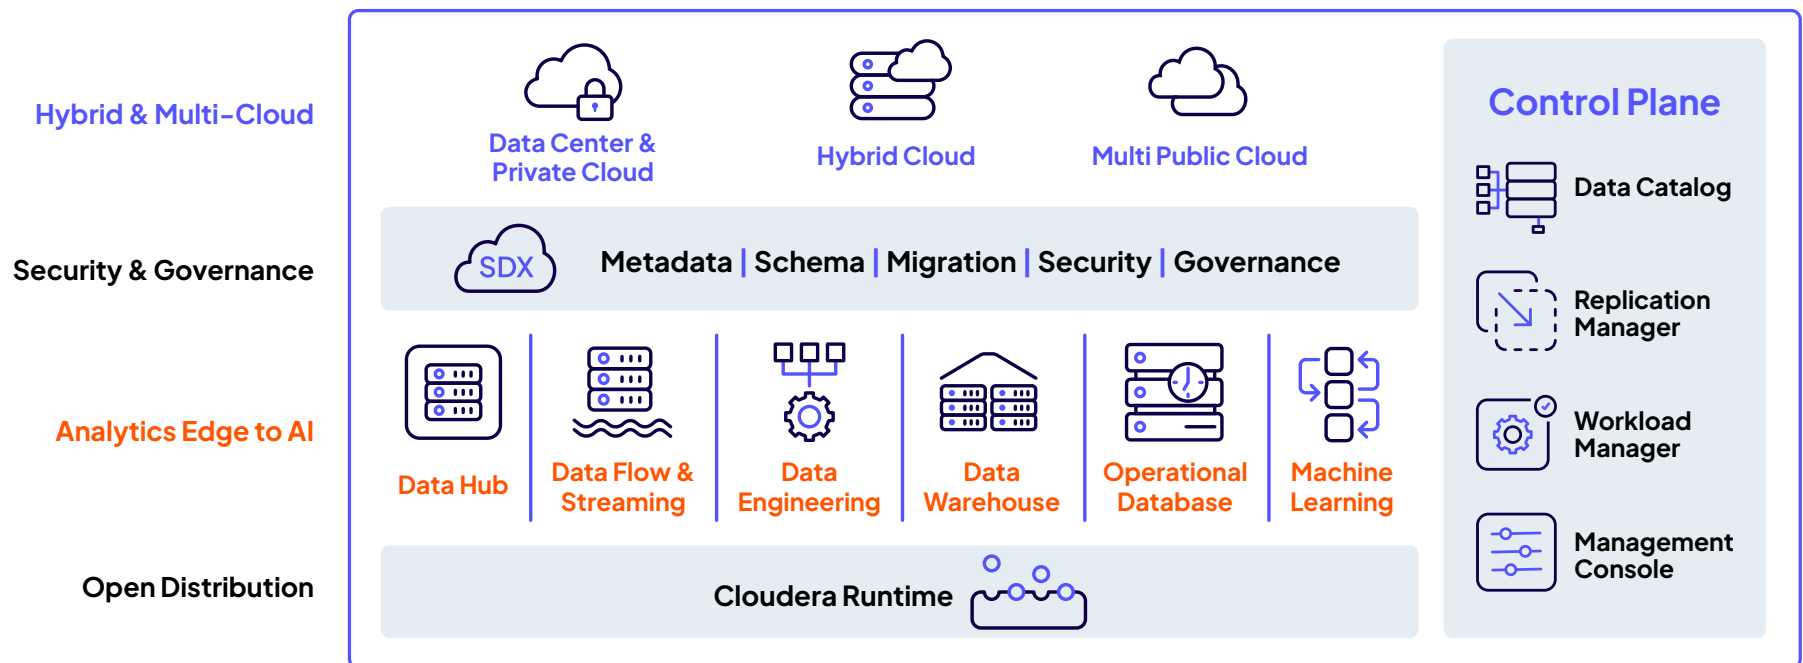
Hybrid & Multi-Cloud

Security & Governance

Analytics Edge to AI

Open Distribution

Data Center & Private Cloud

Hybrid Cloud

Multi Public Cloud

SDX

Metadata | Schema | Migration | Security | Governance

Data Hub

Data Flow & Streaming

Data Engineering

Data Warehouse

Operational Database

Machine Learning

Cloudera Runtime

Control Plane

Data Catalog

Replication Manager

Workload Manager

Management Console